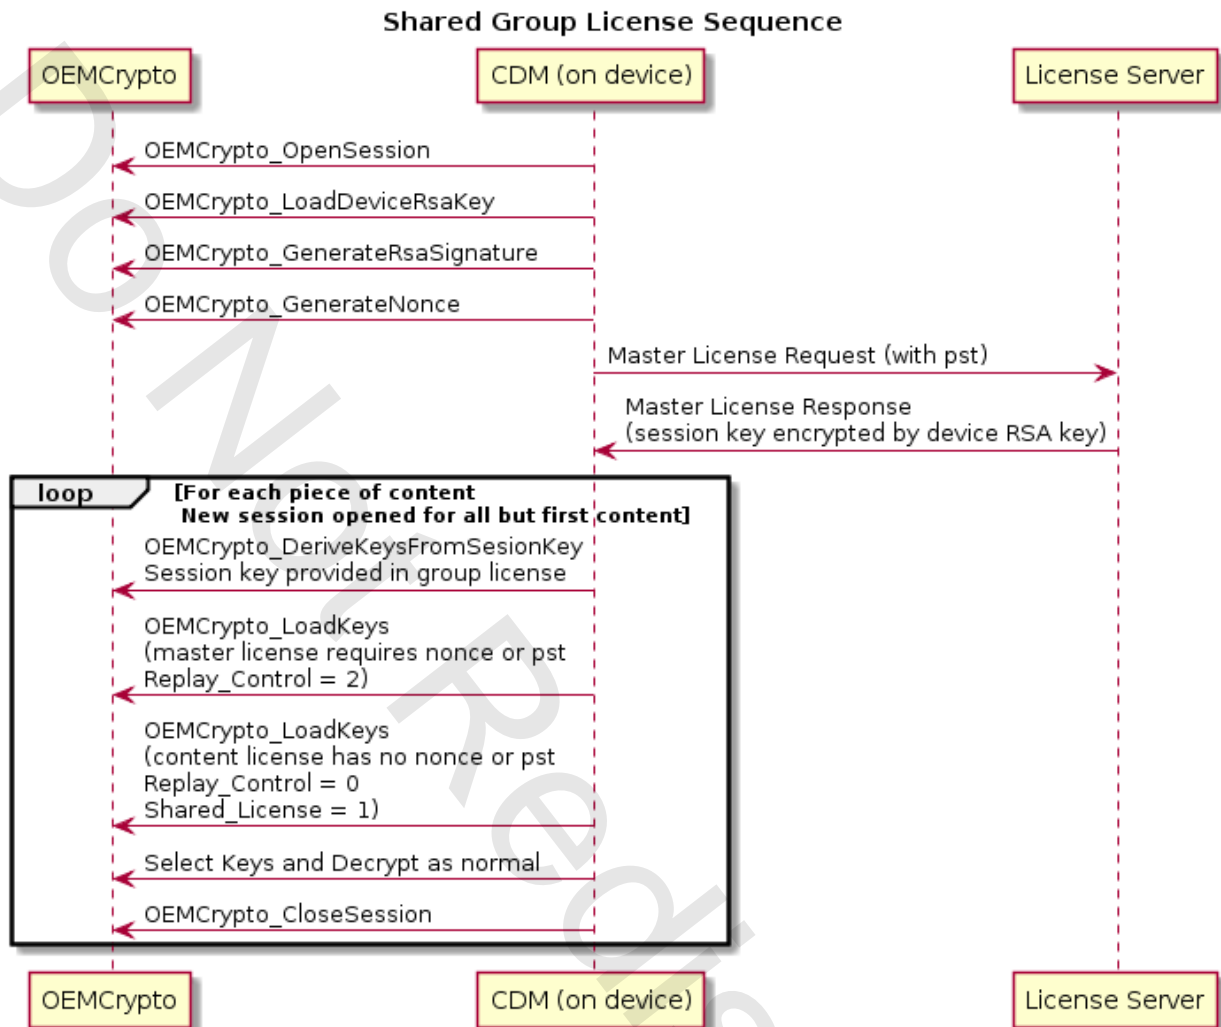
Shared Group License Sequence

OEMCrypto

CDM (on device)

License Server

OEMCrypto_OpenSession

OEMCrypto_LoadDeviceRsaKey

OEMCrypto_GenerateRsaSignature

OEMCrypto_GenerateNonce

Master License Request (with pst)

Master License Response
(session key encrypted by device RSA key)

loop [For each piece of content
New session opened for all but first content]

OEMCrypto_DeriveKeysFromSesionKey
Session key provided in group license

OEMCrypto_LoadKeys
(master license requires nonce or pst
Replay_Control = 2)

OEMCrypto_LoadKeys
(content license has no nonce or pst
Replay_Control = 0
Shared_License = 1)

Select Keys and Decrypt as normal

OEMCrypto_CloseSession

OEMCrypto

CDM (on device)

License Server

Do Not Redis